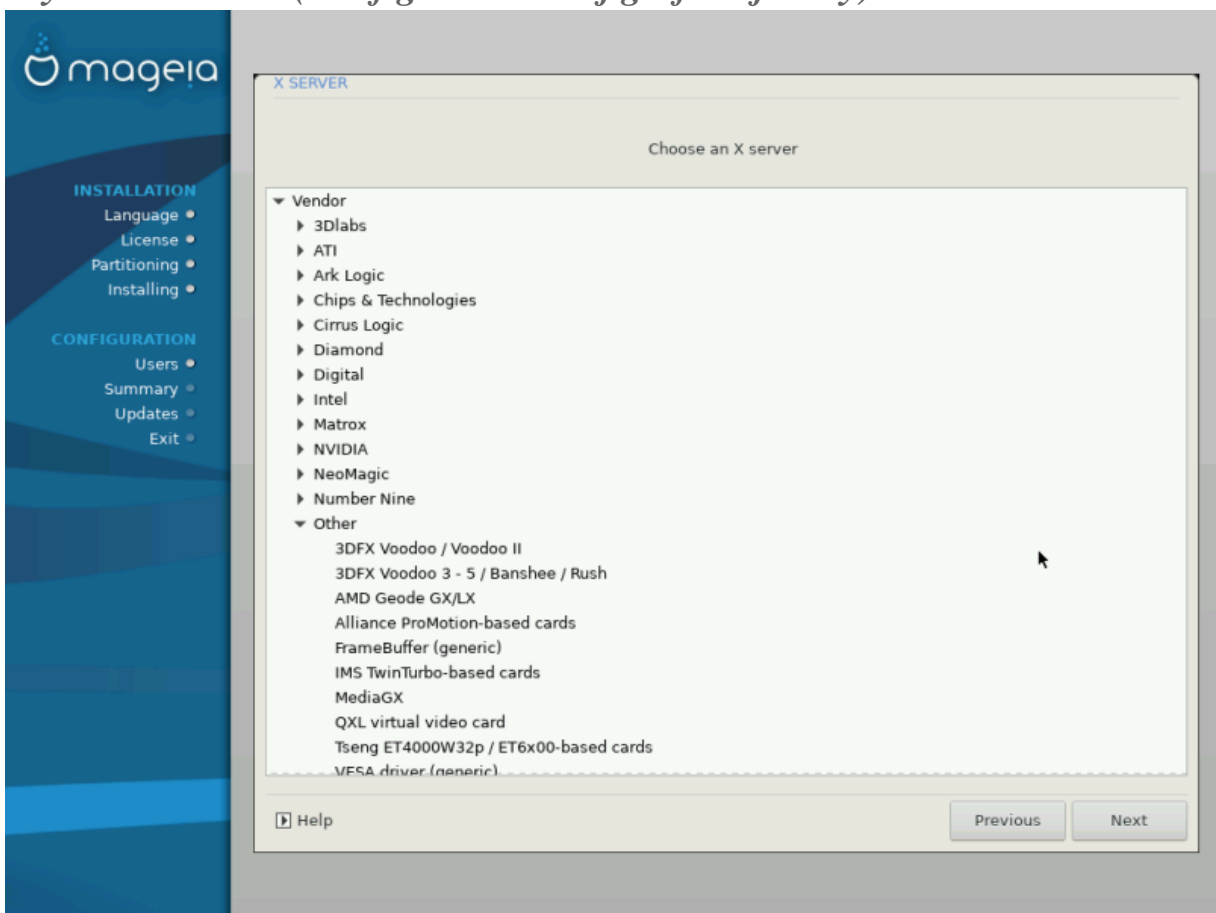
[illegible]

mageia

INSTALLATION
Language
License
Partitioning
Installing

CONFIGURATION
Users
Summary
Updates
Exit

X SERVER

Choose an X server

Vendor
3Dlabs
ATI
Ark Logic
Chips & Technologies
Cirrus Logic
Diamond
Digital
Intel
Matrox
NVIDIA
NeoMagic
Number Nine
Other
3DFX Voodoo / Voodoo II
3DFX Voodoo 3 - 5 / Banshee / Rush
AMD Geode GX/LX
Alliance ProMotion-based cards
FrameBuffer (generic)
IMS TwinTurbo-based cards
MediaGX
QXL virtual video card
Tseng ET4000W32p / ET6x00-based cards
VESA driver (generic)

Help

Previous

Next